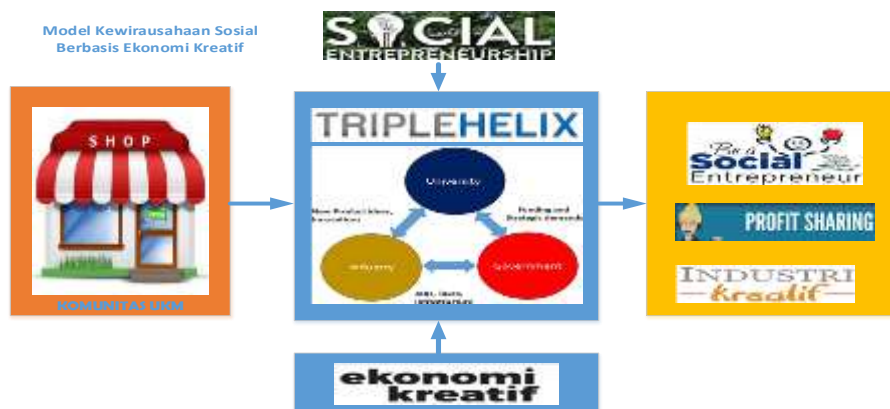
Model Kewirausahaan Sosial Berbasis Ekonomi Kreatif

SOCIAL ENTREPRENEURSHIP

SHOP

KOMUNITAS UKM

TRIPLEHELIX

University

New Products/Ideas, Innovations

Funding and Strategic demands

Industry

Government

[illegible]

Be a Social Entrepreneur

PROFIT SHARING

INDUSTRI kreatif

ekonomi kreatif